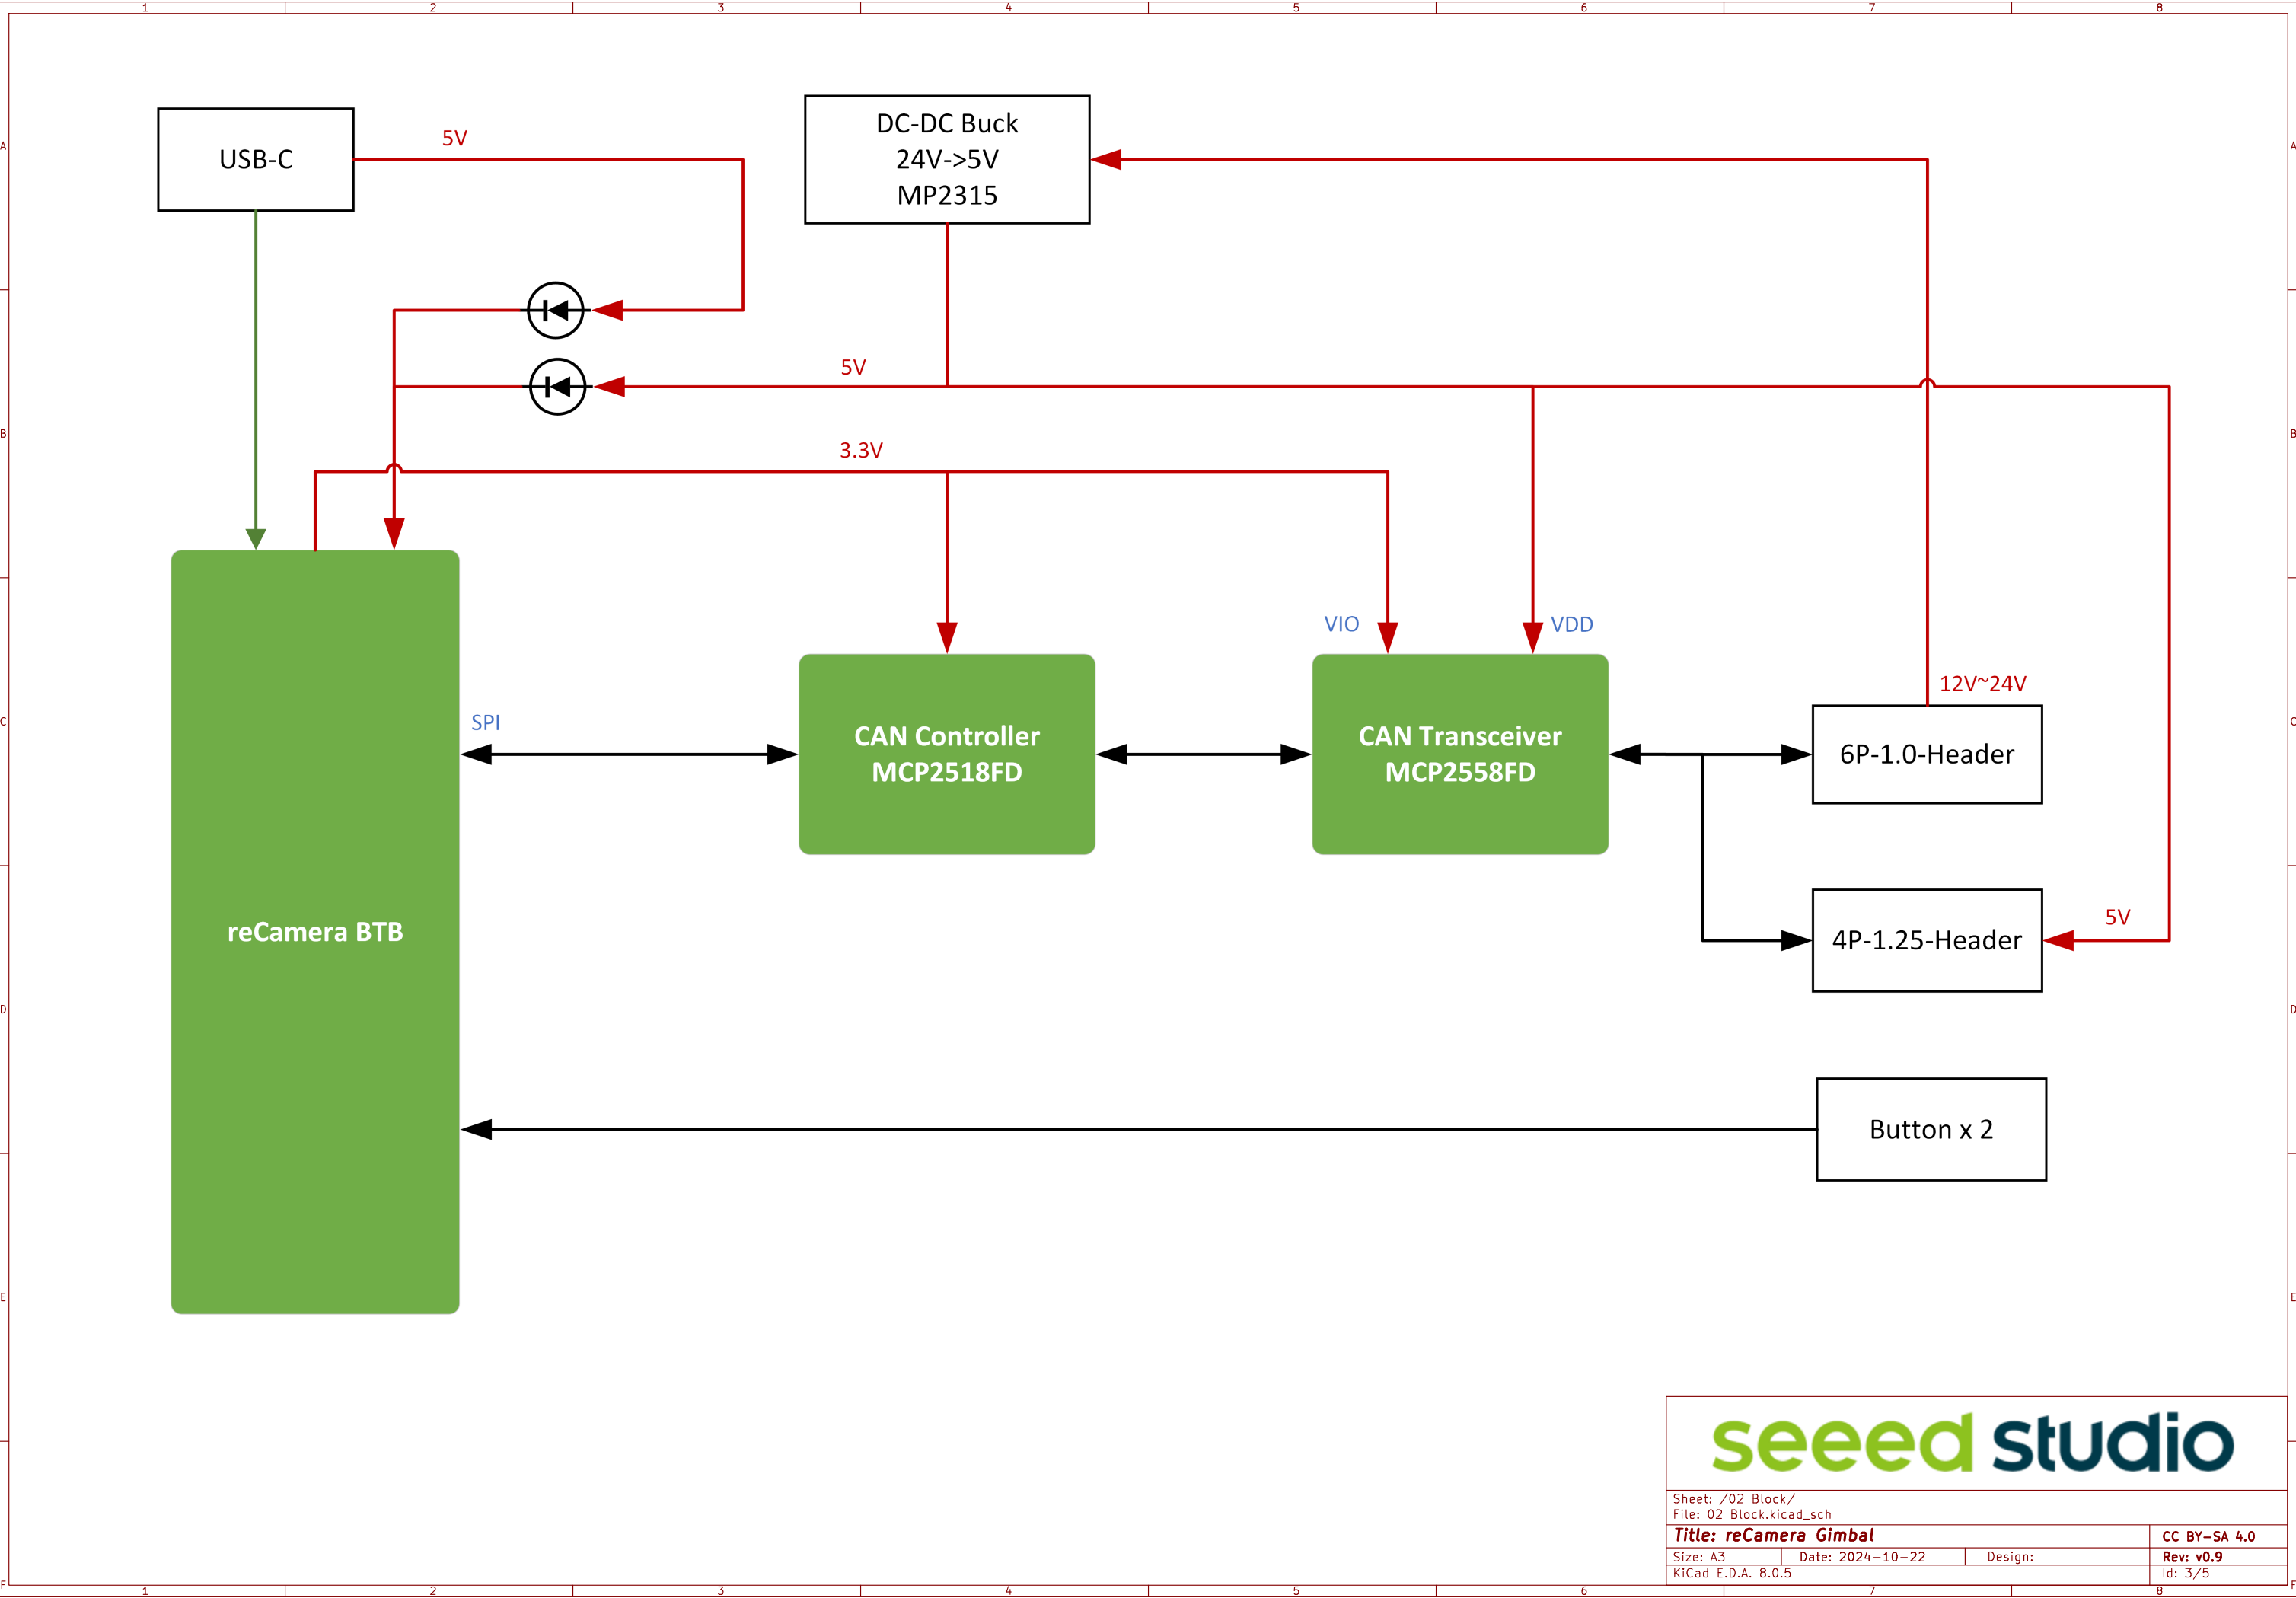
1 2 3 4 5 6 7 8

A B C D E F

USB-C

5V

DC-DC Buck
24V->5V
MP2315

5V

3.3V

VIO

VDD

SPI

CAN Controller
MCP2518FD

CAN Transceiver
MCP2558FD

12V~24V

6P-1.0-Header

4P-1.25-Header

5V

reCamera BTB

Button x 2

seeed studio

Sheet: /02 Block/
File: 02 Block.kicad_sch

Title: reCamera Gimbal

CC BY-SA 4.0

Size: A3 Date: 2024-10-22 Design:

Rev: v0.9

KiCad E.D.A. 8.0.5

Id: 3/5

1 2 3 4 5 6 7 8